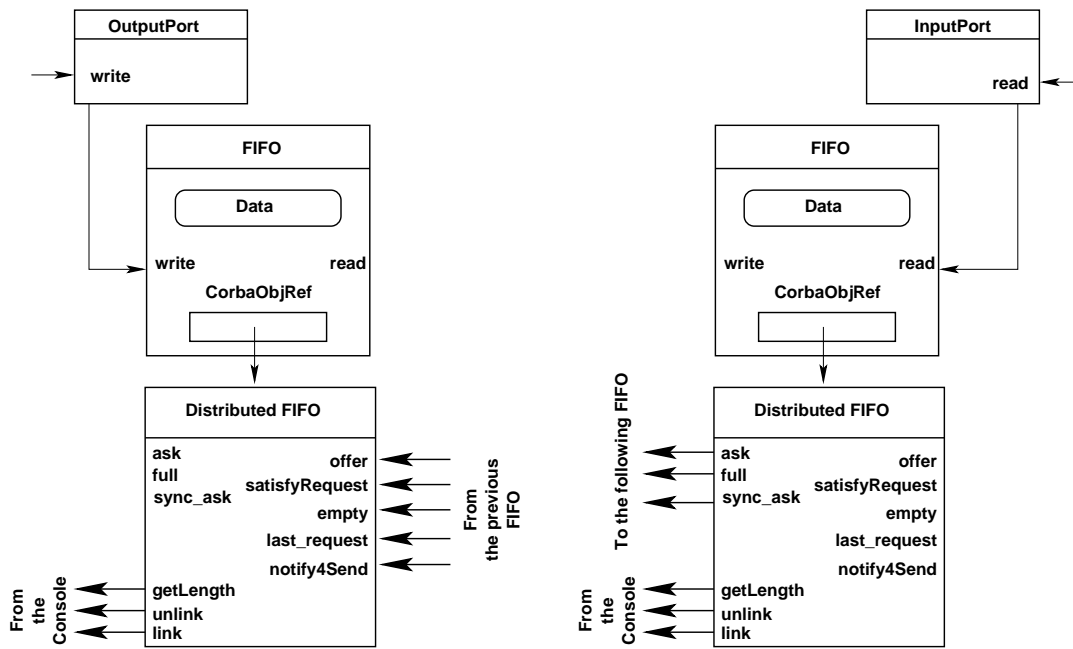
OutputPort

write

FIFO

Data

write

read

CorbaObjRef

Distributed FIFO

ask
full
sync_ask

offer
satisfyRequest
empty
last_request
notify4Send

From the previous FIFO

getLength
unlink
link

From the Console

InputPort

read

FIFO

Data

write

read

CorbaObjRef

Distributed FIFO

To the following FIFO

ask
full
sync_ask

offer
satisfyRequest
empty
last_request
notify4Send

getLength
unlink
link

From the Console